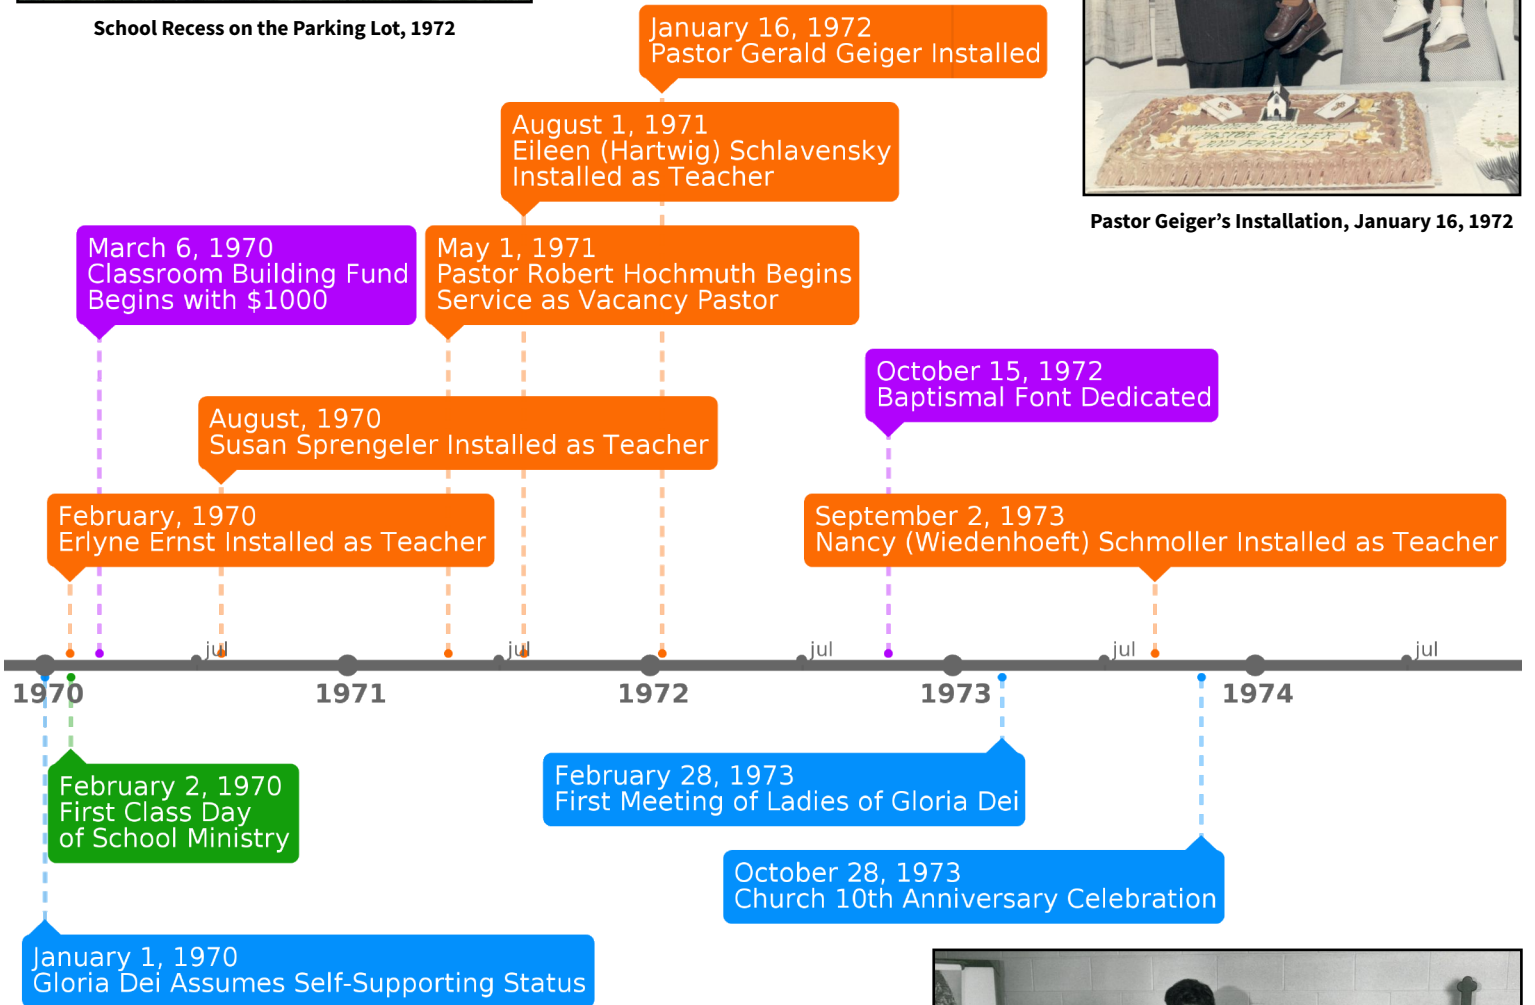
School Recess on the Parking Lot, 1972

January 16, 1972
Pastor Gerald Geiger Installed

Pastor Geiger's Installation, January 16, 1972

August 1, 1971
Eileen (Hartwig) Schlavensky Installed as Teacher

March 6, 1970
Classroom Building Fund Begins with $1000

May 1, 1971
Pastor Robert Hochmuth Begins Service as Vacancy Pastor

October 15, 1972
Baptismal Font Dedicated

August, 1970
Susan Sprengeler Installed as Teacher

February, 1970
Erlyne Ernst Installed as Teacher

September 2, 1973
Nancy (Wiedenhoeft) Schmoller Installed as Teacher

jul
jul
jul
jul
jul

1970
1971
1972
1973
1974

February 2, 1970
First Class Day of School Ministry

February 28, 1973
First Meeting of Ladies of Gloria Dei

October 28, 1973
Church 10th Anniversary Celebration

January 1, 1970
Gloria Dei Assumes Self-Supporting Status